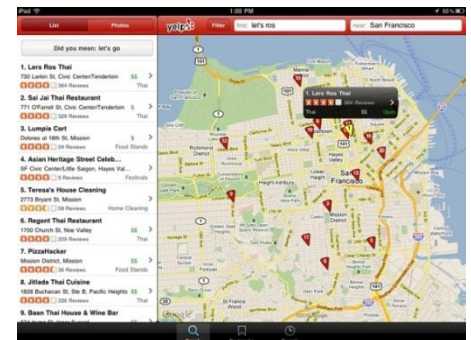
iPad
1:08 PM
List
Photos
yelp
Filter
find: lets ros
near: San Francisco
Did you mean: let's go
1. Lers Ros Thai
730 Larkin St, Civic Center/Tenderloin
$$
364 Reviews
Thai
2. Sai Jai Thai Restaurant
771 O'Farrell St, Civic Center/Tenderloin
$
329 Reviews
Thai
3. Lumpia Cart
Dolores at 18th St, Mission
$
24 Reviews
Food Stands
4. Asian Heritage Street Celeb...
SF Civic Center/Little Saigon, Hayes Val...
24 Reviews
Festivals
5. Teresa's House Cleaning
2773 Bryant St, Mission
58 Reviews
Home Cleaning
6. Regent Thai Restaurant
1700 Church St, Noe Valley
$$
209 Reviews
Thai
7. PizzaHacker
Mission District, Mission
$
36 Reviews
Food Stands
8. Jitlada Thai Cuisine
1826 Buchanan St, Ste B, Pacific Heights
$$
86 Reviews
Thai
9. Baan Thai House & Wine Bar
1. Lers Ros Thai
364 Reviews
Thai
$$
Open
101
101
1
280
San Francisco
Hayes Valley
Mission
Haight-Ashbury
Google